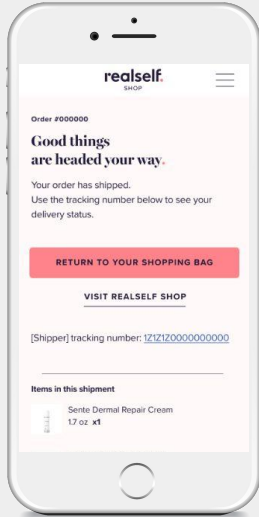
realself.
SHOP

Order #000000

Good things are headed your way.

Your order has shipped.
Use the tracking number below to see your delivery status.

RETURN TO YOUR SHOPPING BAG

VISIT REALSELF SHOP

[Shipper] tracking number: 1Z1Z1Z0000000000

Items in this shipment

Sente Dermal Repair Cream
1.7 oz x1